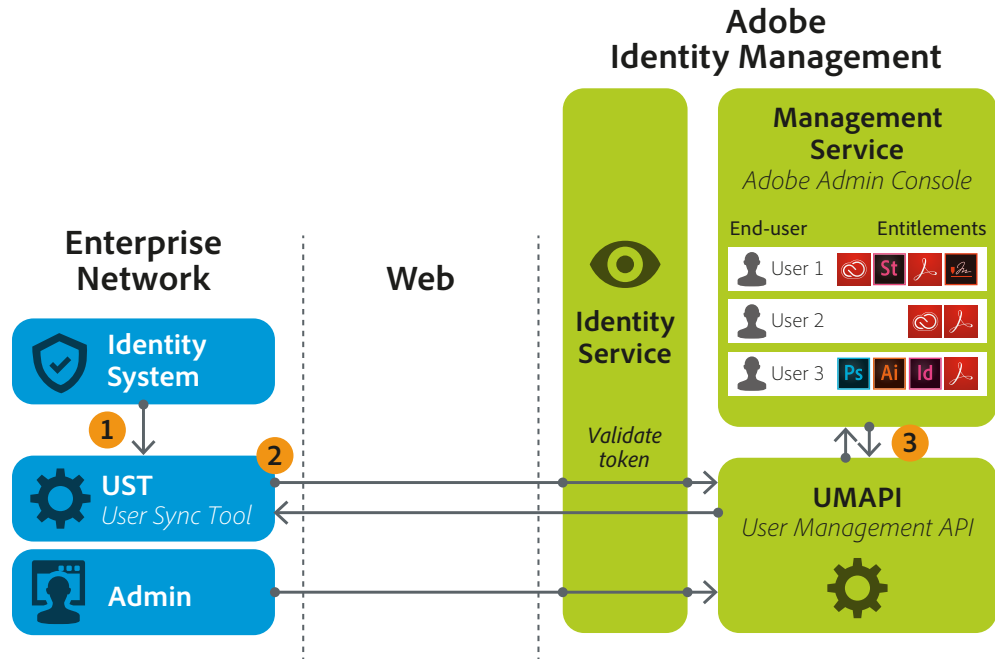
Adobe
Identity Management

Enterprise Network

Web

Identity Service

Management Service
Adobe Admin Console

End-user

Entitlements

User 1

St

User 2

User 3

Ps

Ai

Id

Identity System

1

2

3

UST
User Sync Tool

Validate token

UMAPI
User Management API

Admin